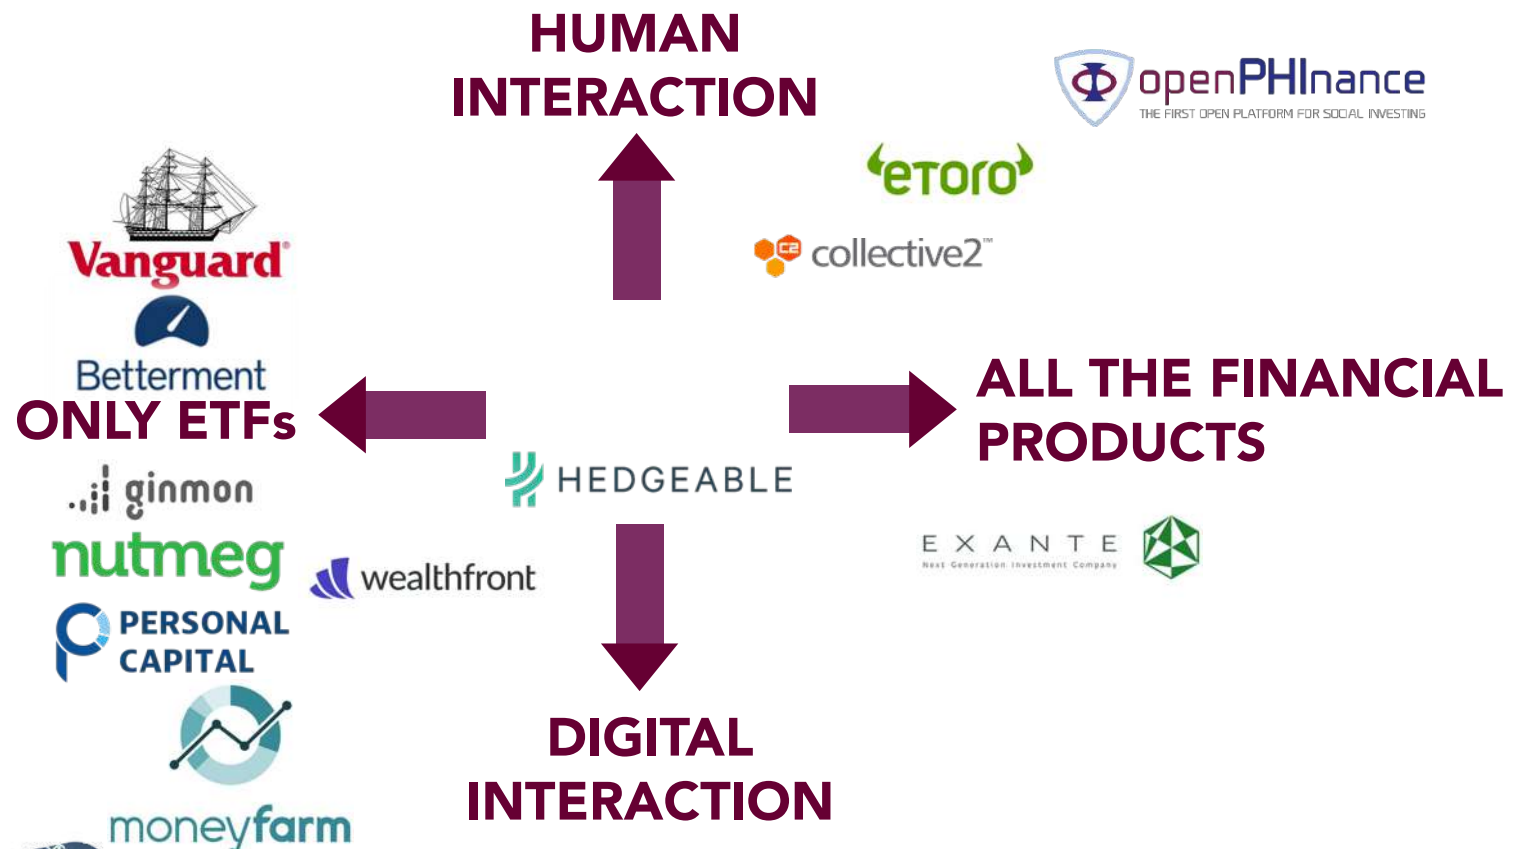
HUMAN INTERACTION

openPHInance
THE FIRST OPEN PLATFORM FOR SOCIAL INVESTING

eToro

C2 collective2™

Vanguard®

Betterment

ONLY ETFs

ALL THE FINANCIAL PRODUCTS

HEDGEABLE

ginmon

nutmeg

wealthfront

EXANTE
Next Generation Investment Company

PERSONAL CAPITAL

DIGITAL INTERACTION

moneyfarm